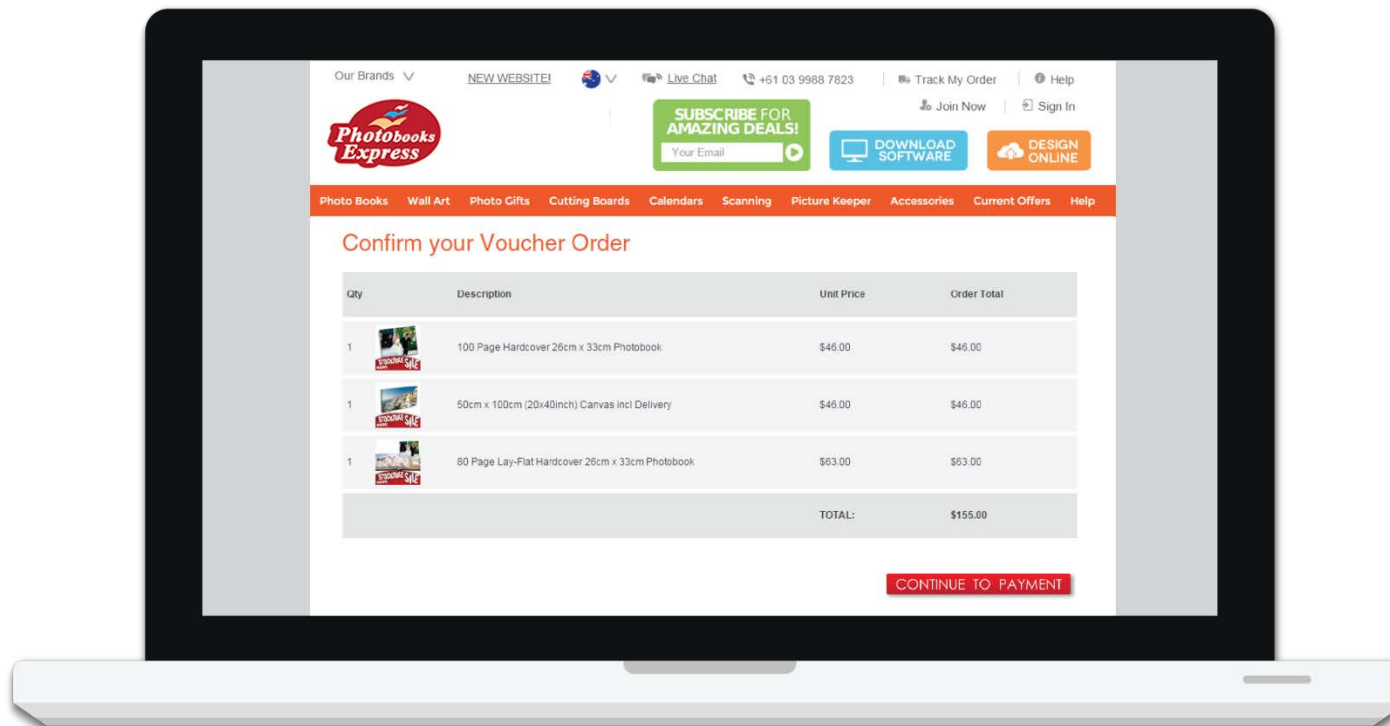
Our Brands NEW WEBSITE! Live Chat +61 03 9988 7823 Track My Order Help

Join Now Sign In

Photobooks Express

SUBSCRIBE FOR AMAZING DEALS!

Your Email

DOWNLOAD SOFTWARE

DESIGN ONLINE

Photo Books Wall Art Photo Gifts Cutting Boards Calendars Scanning Picture Keeper Accessories Current Offers Help

Confirm your Voucher Order

| Qty | | Description | Unit Price | Order Total |
|---|---|---|---|---|
| 1 | STOCKTAKE SALE | 100 Page Hardcover 26cm x 33cm Photobook | $46.00 | $46.00 |
| 1 | STOCKTAKE SALE | 50cm x 100cm (20x40inch) Canvas incl Delivery | $46.00 | $46.00 |
| 1 | STOCKTAKE SALE | 80 Page Lay-Flat Hardcover 26cm x 33cm Photobook | $63.00 | $63.00 |
| | | | TOTAL: | $155.00 |

CONTINUE TO PAYMENT